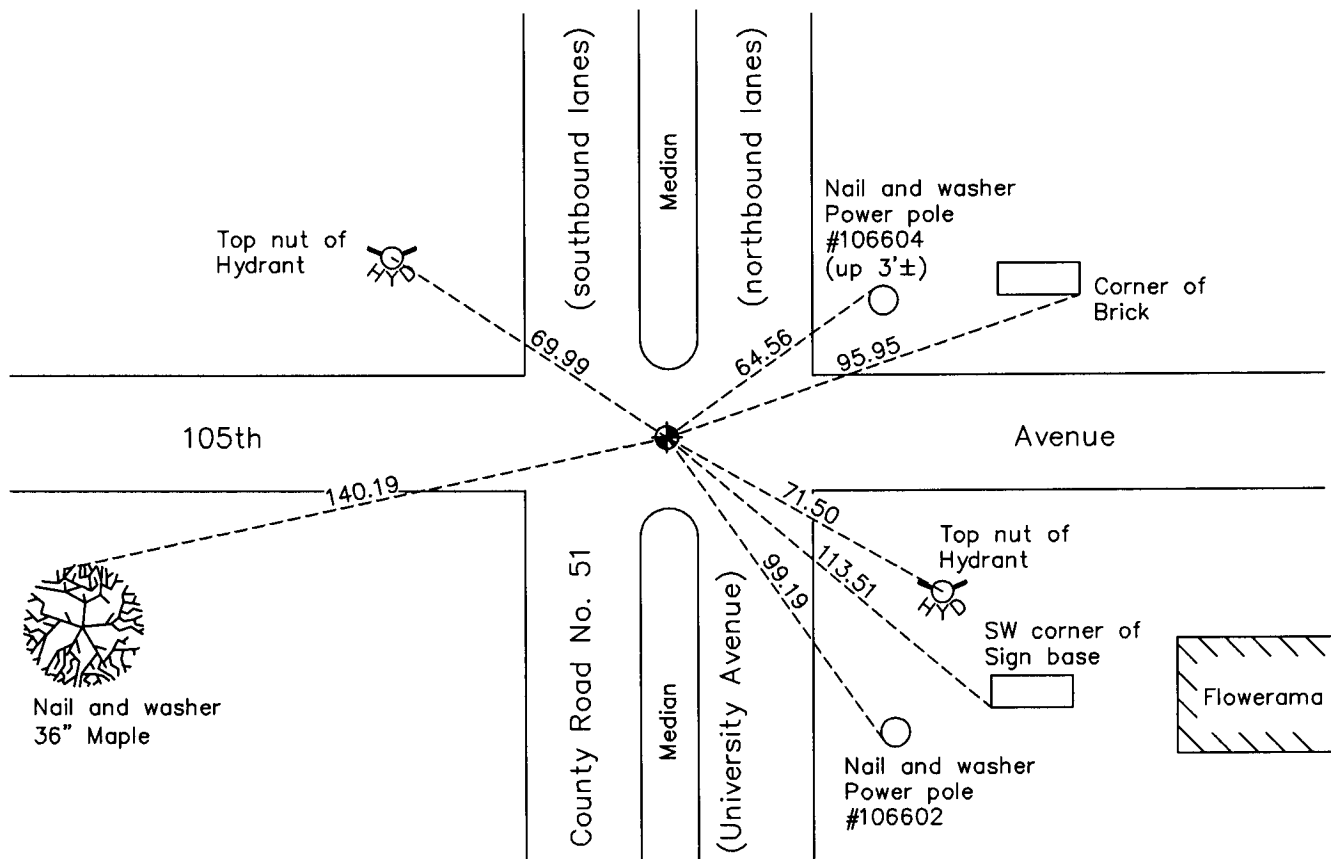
(southbound lanes)

Median

(northbound lanes)

Nail and washer
Power pole
#106604
(up 3'±)

Top nut of
Hydrant

HYD

Corner of
Brick

69.99

64.56

95.95

105th

Avenue

140.19

71.50

113.51

99.19

Top nut of
Hydrant

HYD

SW corner of
Sign base

Flowerama

County Road No. 51

Median

(University Avenue)

Nail and washer
36" Maple

Nail and washer
Power pole
#106602